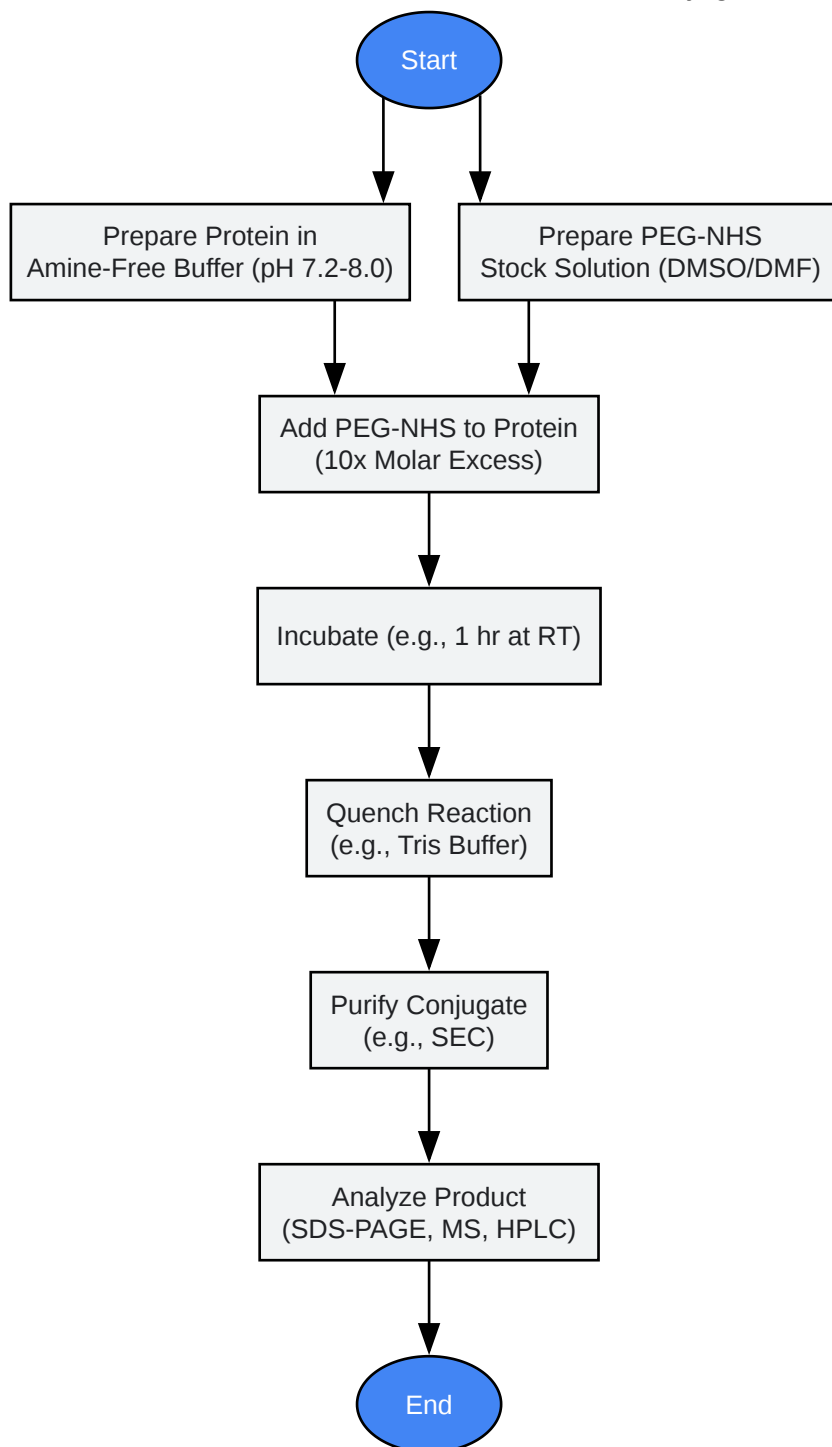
Start

Prepare Protein in Amine-Free Buffer (pH 7.2-8.0)

Prepare PEG-NHS Stock Solution (DMSO/DMF)

Add PEG-NHS to Protein (10x Molar Excess)

Incubate (e.g., 1 hr at RT)

Quench Reaction (e.g., Tris Buffer)

Purify Conjugate (e.g., SEC)

Analyze Product (SDS-PAGE, MS, HPLC)

End